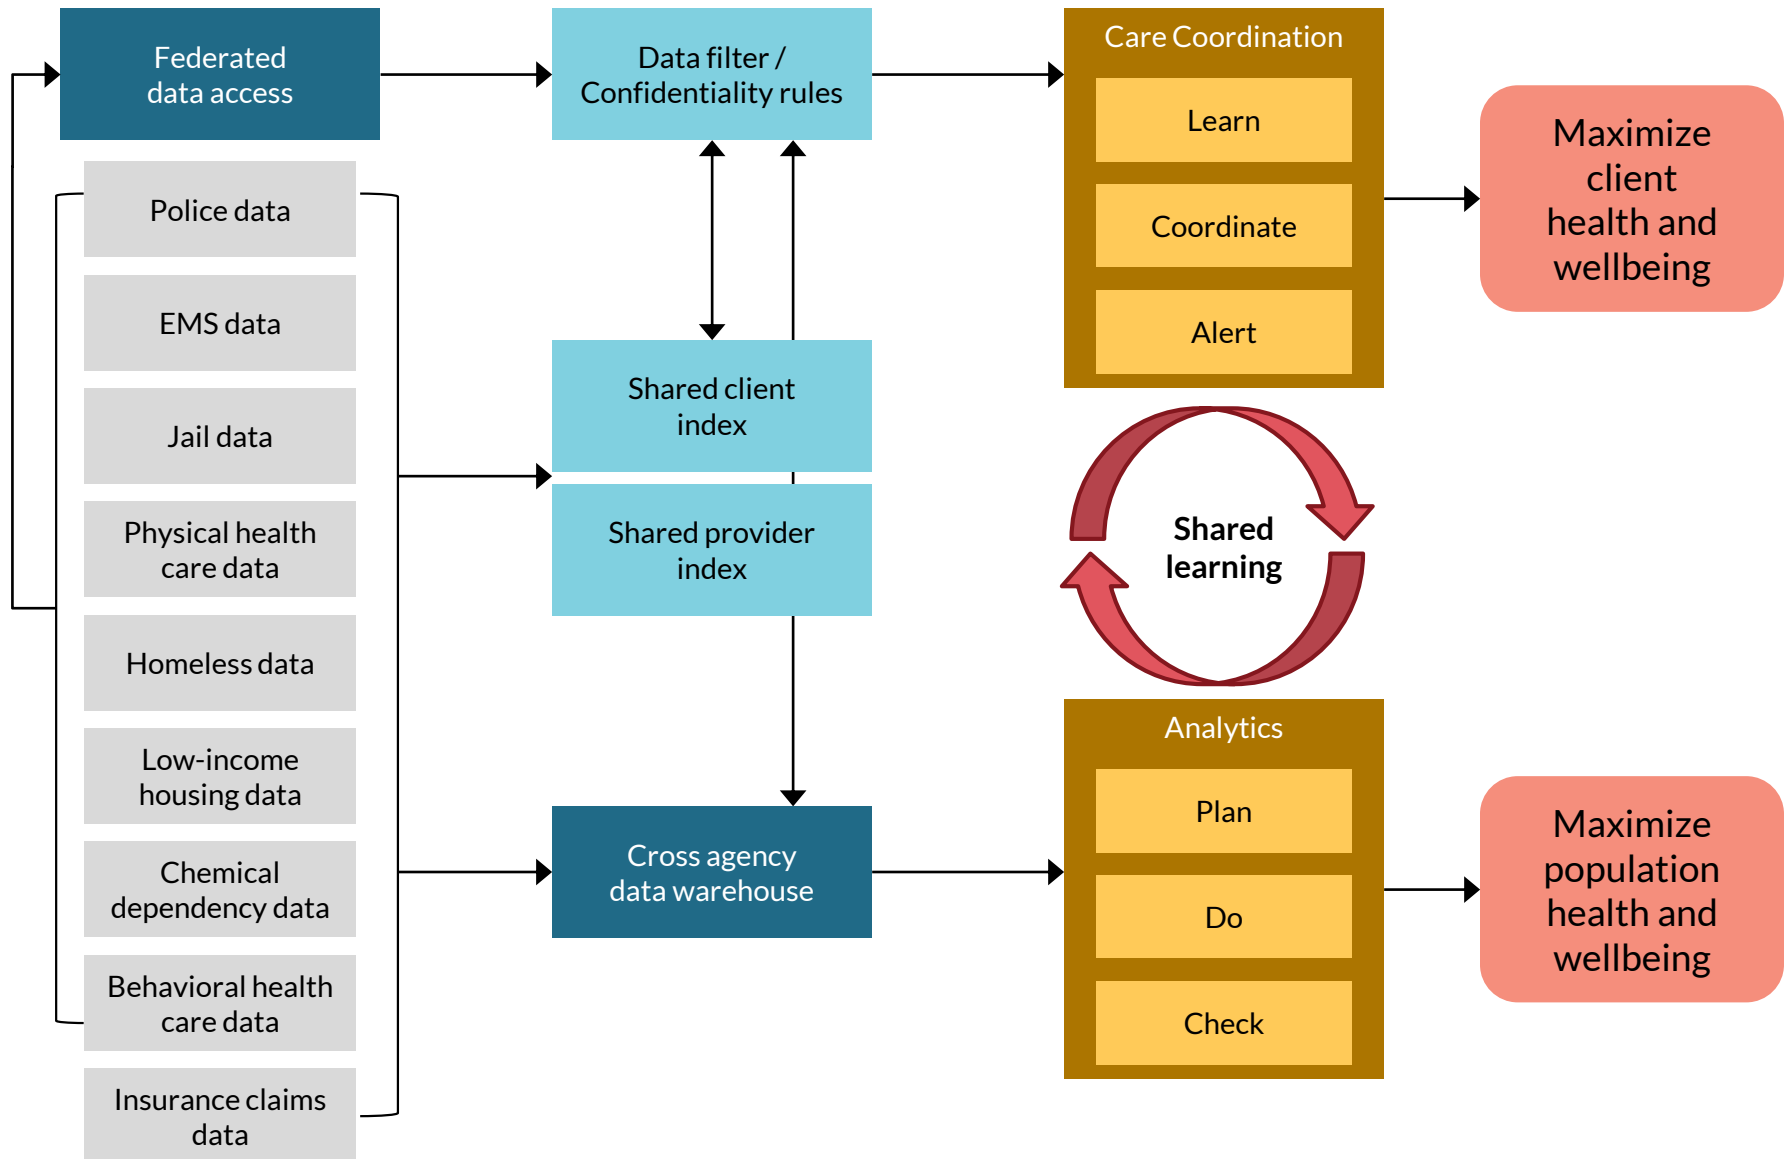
Federated data access

Police data

EMS data

Jail data

Physical health care data

Homeless data

Low-income housing data

Chemical dependency data

Behavioral health care data

Insurance claims data

Data filter / Confidentiality rules

Shared client index

Shared provider index

Cross agency data warehouse

Care Coordination

Learn

Coordinate

Alert

Shared learning

Analytics

Plan

Do

Check

Maximize client health and wellbeing

Maximize population health and wellbeing